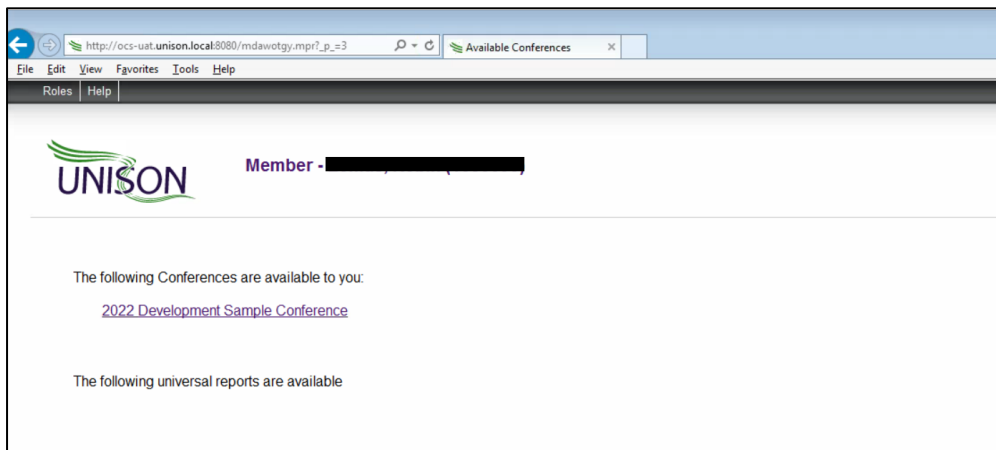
http://ocs-uat.unison.local:8080/mdawotgy.mpr?_p_=3

Available Conferences

File Edit View Favorites Tools Help

Roles | Help

UNISON

Member - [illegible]

The following Conferences are available to you:

2022 Development Sample Conference

The following universal reports are available